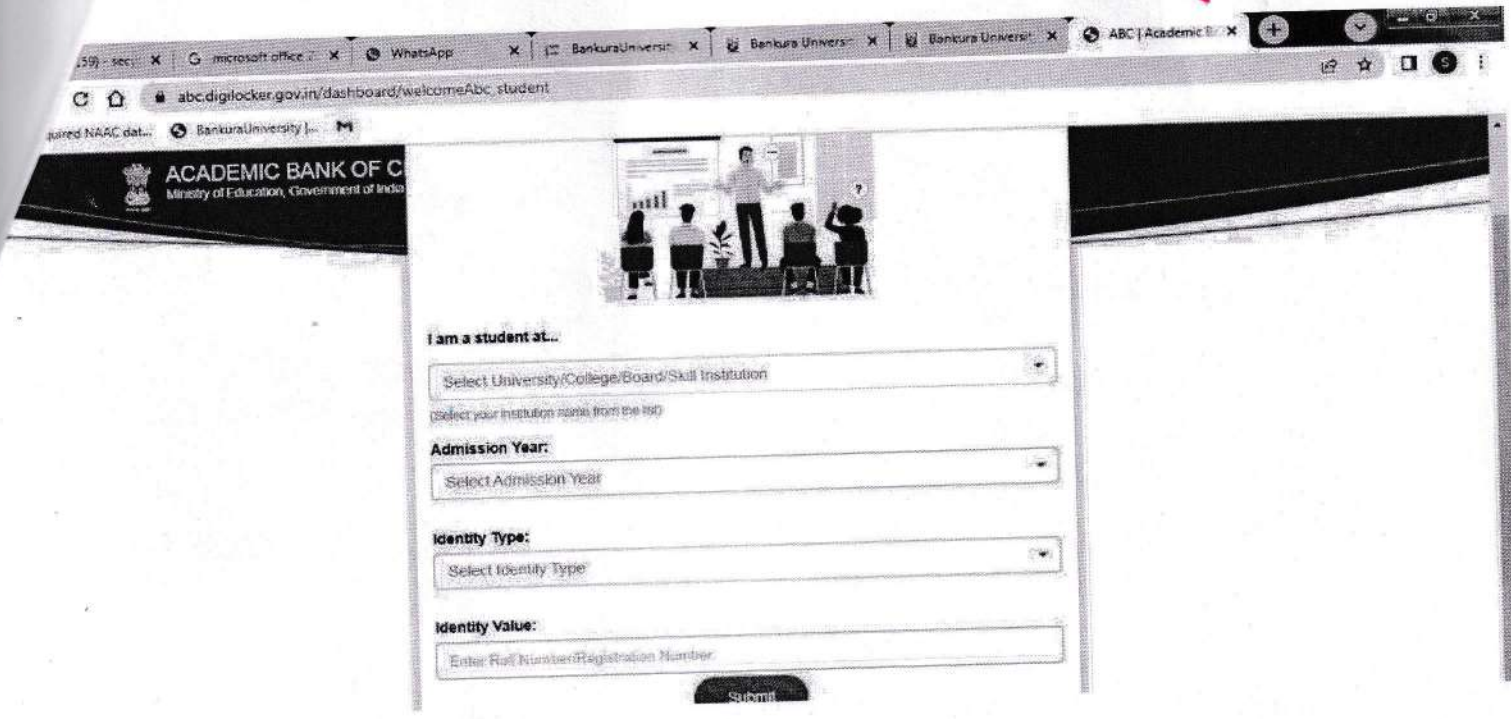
59) - sec × | G microsoft office × | WhatsApp × | BankuraUniversi × | Bankura Univers × | Bankura Universi × | ABC | Academic B ×

abc.digilocker.gov.in/dashboard/welcomeAbc_student

quired NAAC dat... BankuraUniversity |... M

ACADEMIC BANK OF C
Ministry of Education, Government of India

I am a student at...

Select University/College/Board/Skill Institution

(Select your institution name from the list)

Admission Year:

Select Admission Year

Identity Type:

Select Identity Type

Identity Value:

Enter Roll Number/Registration Number

Submit